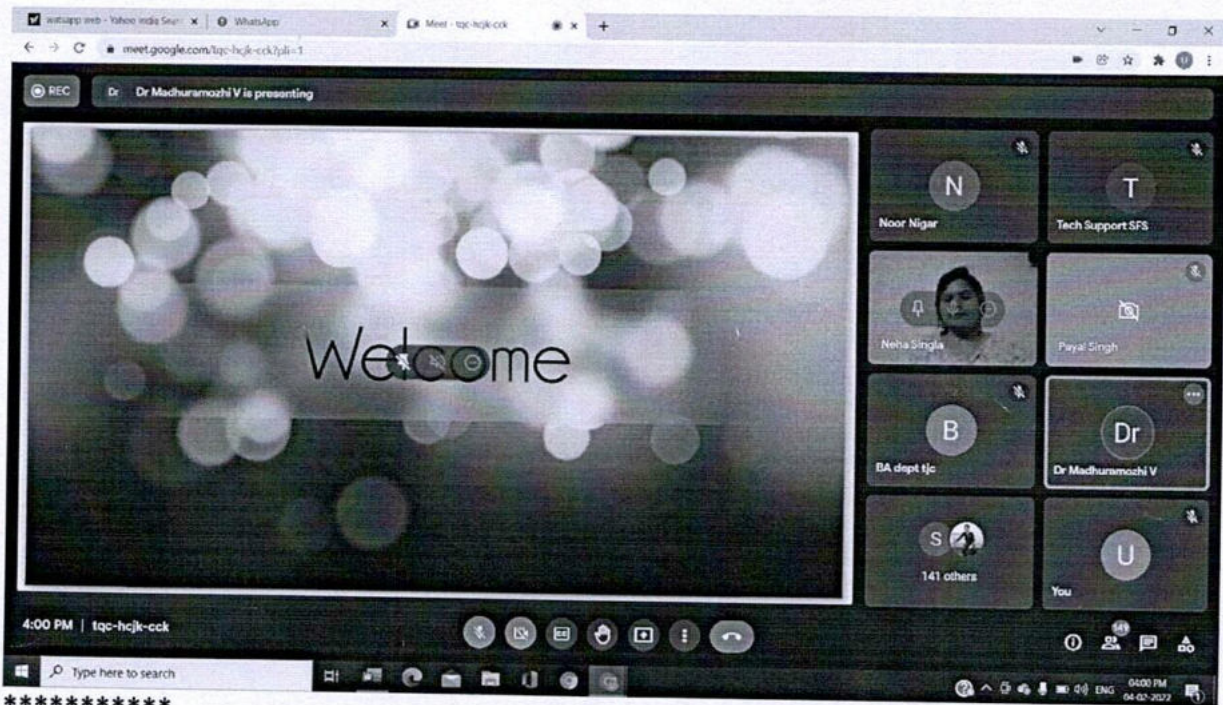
watsapp web - Yahoo India Search | WhatsApp | Meet - tqc-hcjk-cck

meet.google.com/tqc-hcjk-cck?pli=1

REC

Dr Dr Madhuramozhi V is presenting

Welcome

N
Noor Nigar

T
Tech Support SFS

Neha Singla

Payal Singh

B
BA dept tjc

Dr
Dr Madhuramozhi V

S
141 others

U
You

4:00 PM | tqc-hcjk-cck

145

Type here to search

ENG 04:00 PM 04-02-2022

***********